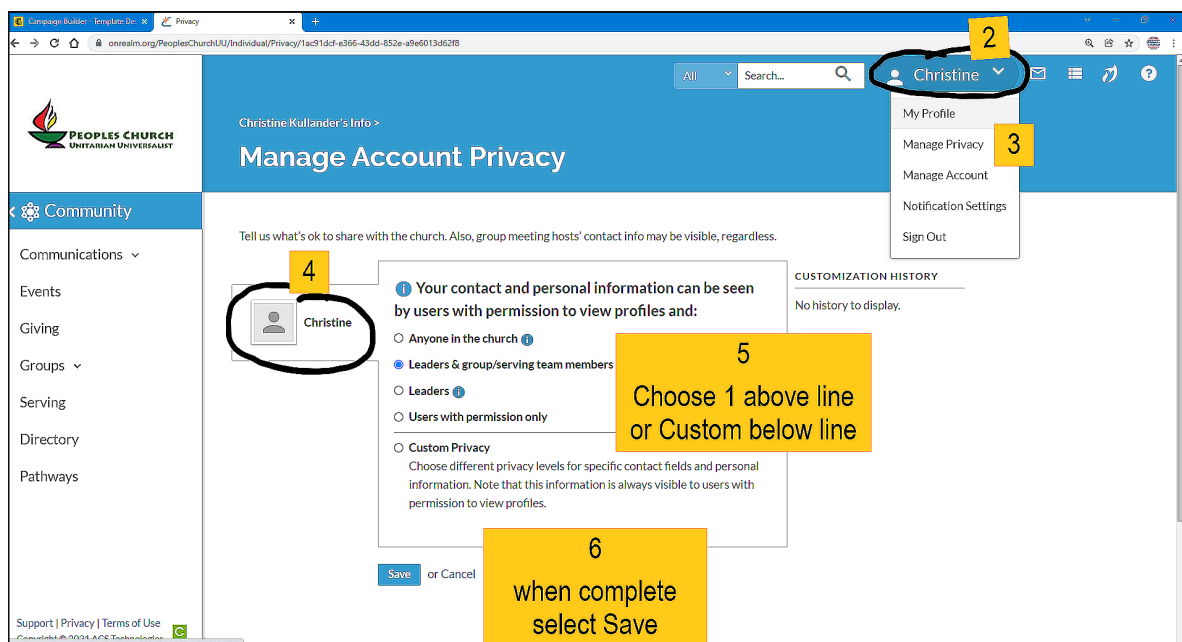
Campaign Builder - Template De: ×
Privacy ×
+

onrealm.org/PeoplesChurchUU/Individual/Privacy/1ac91dcf-e366-43dd-852e-a9e6013d62f8

All
Search...
2
Christine
My Profile
Manage Privacy
3
Manage Account
Notification Settings
Sign Out

PEOPLES CHURCH
UNITARIAN UNIVERSALIST

Christine Kullander's Info >
Manage Account Privacy

Community
Communications
Events
Giving
Groups
Serving
Directory
Pathways

Tell us what's ok to share with the church. Also, group meeting hosts' contact info may be visible, regardless.

4
Christine

Your contact and personal information can be seen by users with permission to view profiles and:

Anyone in the church
Leaders & group/serving team members
Leaders
Users with permission only
Custom Privacy
Choose different privacy levels for specific contact fields and personal information. Note that this information is always visible to users with permission to view profiles.

5
Choose 1 above line or Custom below line

CUSTOMIZATION HISTORY
No history to display.

Save or Cancel

6
when complete select Save

Support | Privacy | Terms of Use
Copyright © 2021 ACS Technologies